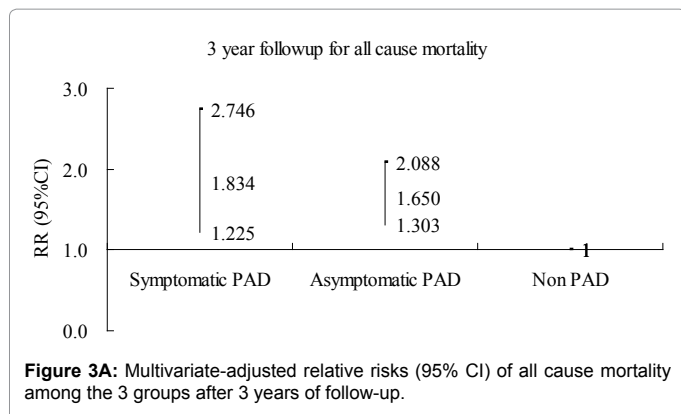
3 year followup for all cause mortality

RR (95%CI)

3.0
2.0
1.0
0.0

2.746
1.834
1.225

2.088
1.650
1.303

1

Symptomatic PAD
Asymptomatic PAD
Non PAD

**Figure 3A:** Multivariate-adjusted relative risks (95% CI) of all cause mortality among the 3 groups after 3 years of follow-up.